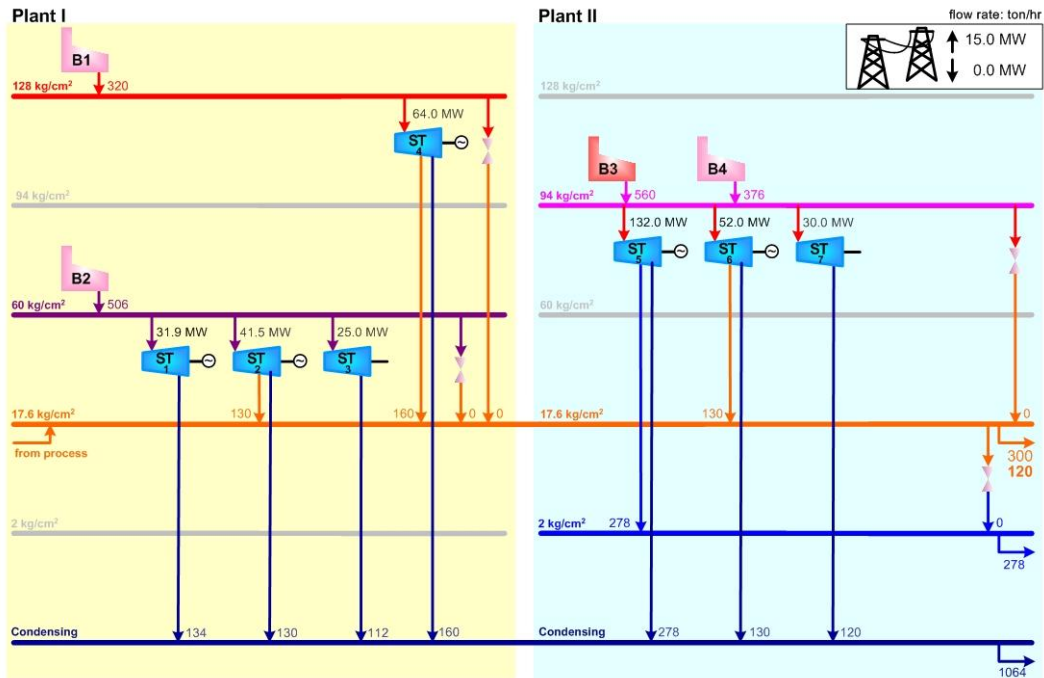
Plant I

Plant II

flow rate: ton/hr

15.0 MW

0.0 MW

B1

128 kg/cm²

320

64.0 MW

ST 4

128 kg/cm²

B3

B4

94 kg/cm²

94 kg/cm²

560

376

132.0 MW

52.0 MW

30.0 MW

ST 5

ST 6

ST 7

B2

60 kg/cm²

506

60 kg/cm²

31.9 MW

41.5 MW

25.0 MW

ST 1

ST 2

ST 3

17.6 kg/cm²

130

160

0

0

17.6 kg/cm²

130

0

from process

300

120

2 kg/cm²

2 kg/cm²

278

0

278

Condensing

134

130

112

160

Condensing

278

130

120

1064